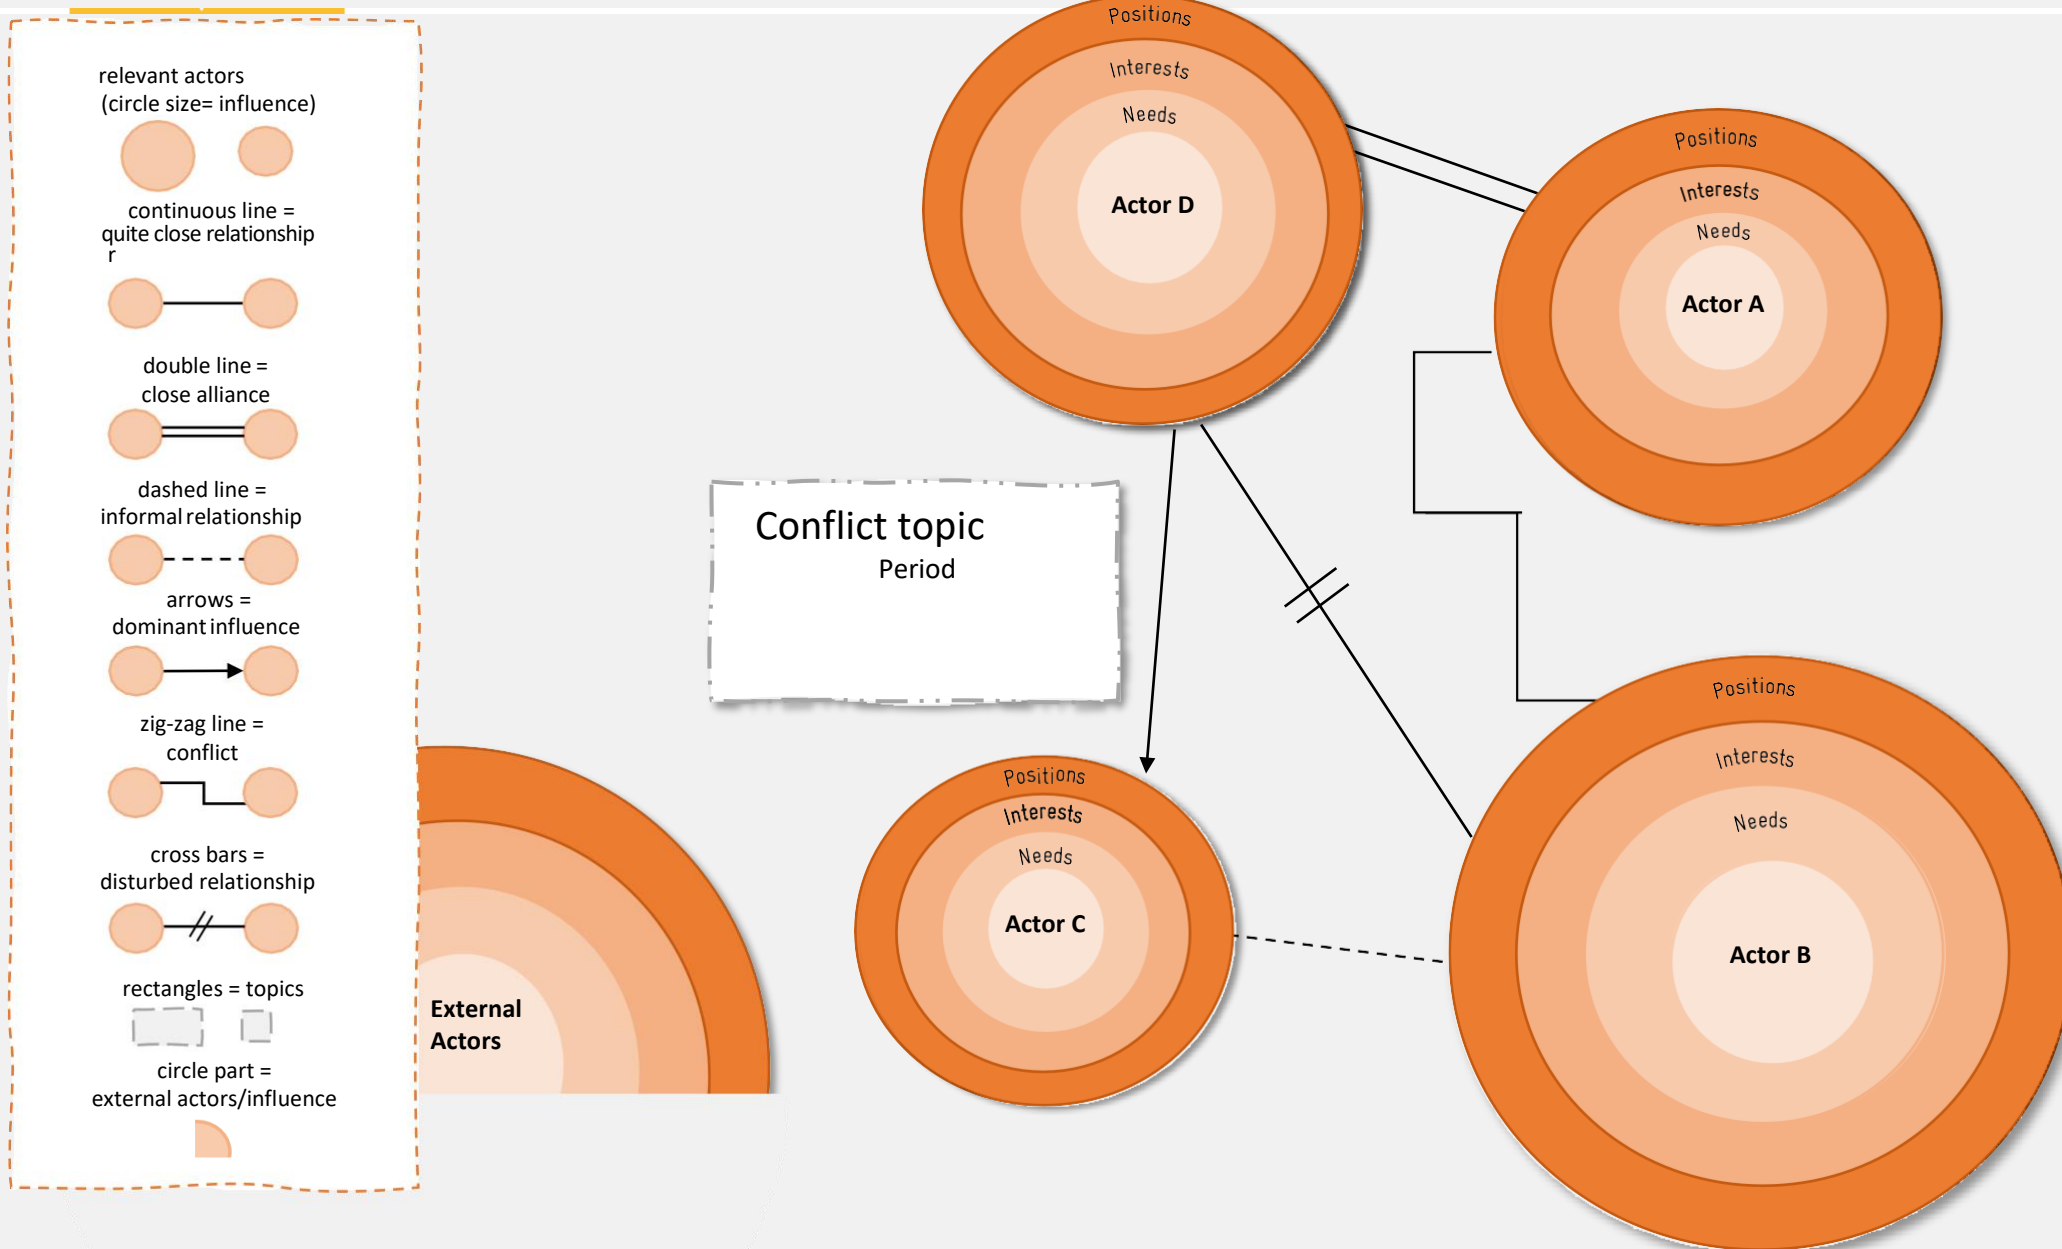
relevant actors
(circle size= influence)

continuous line =
quite close relationship
r

double line =
close alliance

dashed line =
informal relationship

arrows =
dominant influence

zig-zag line =
conflict

cross bars =
disturbed relationship

rectangles = topics

circle part =
external actors/influence

External
Actors

Positions
Interests
Needs
Actor D

Positions
Interests
Needs
Actor A

Conflict topic
Period

Positions
Interests
Needs
Actor C

Positions
Interests
Needs
Actor B